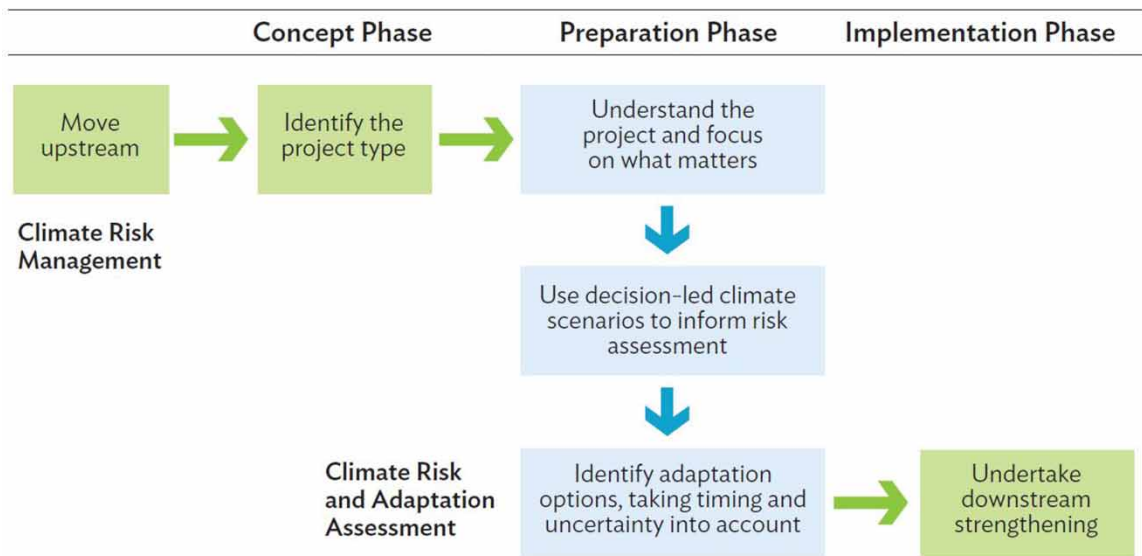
Concept Phase Preparation Phase Implementation Phase

Move upstream

Identify the project type

Understand the project and focus on what matters

Climate Risk Management

Use decision-led climate scenarios to inform risk assessment

Climate Risk and Adaptation Assessment

Identify adaptation options, taking timing and uncertainty into account

Undertake downstream strengthening